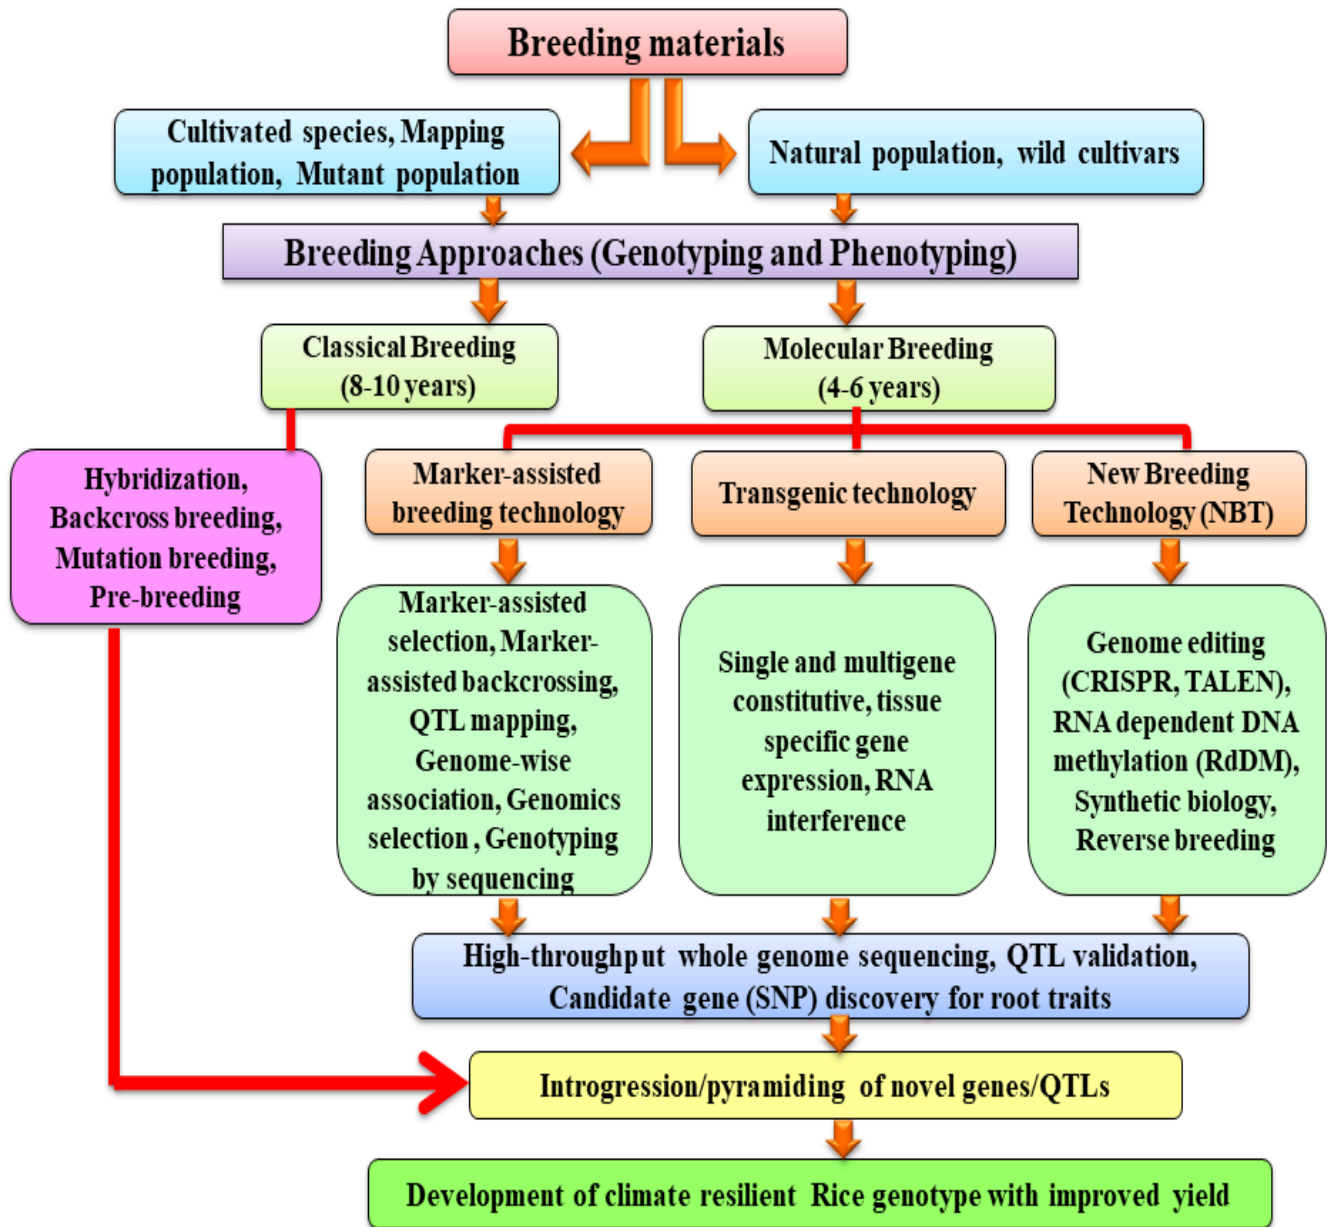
Breeding materials

Cultivated species, Mapping population, Mutant population

Natural population, wild cultivars

Breeding Approaches (Genotyping and Phenotyping)

Classical Breeding (8-10 years)

Molecular Breeding (4-6 years)

Hybridization, Backcross breeding, Mutation breeding, Pre-breeding

Marker-assisted breeding technology

Transgenic technology

New Breeding Technology (NBT)

Marker-assisted selection, Marker-assisted backcrossing, QTL mapping, Genome-wise association, Genomics selection , Genotyping by sequencing

Single and multigene constitutive, tissue specific gene expression, RNA interference

Genome editing (CRISPR, TALEN), RNA dependent DNA methylation (RdDM), Synthetic biology, Reverse breeding

High-throughput whole genome sequencing, QTL validation, Candidate gene (SNP) discovery for root traits

Introgression/pyramiding of novel genes/QTLs

Development of climate resilient Rice genotype with improved yield